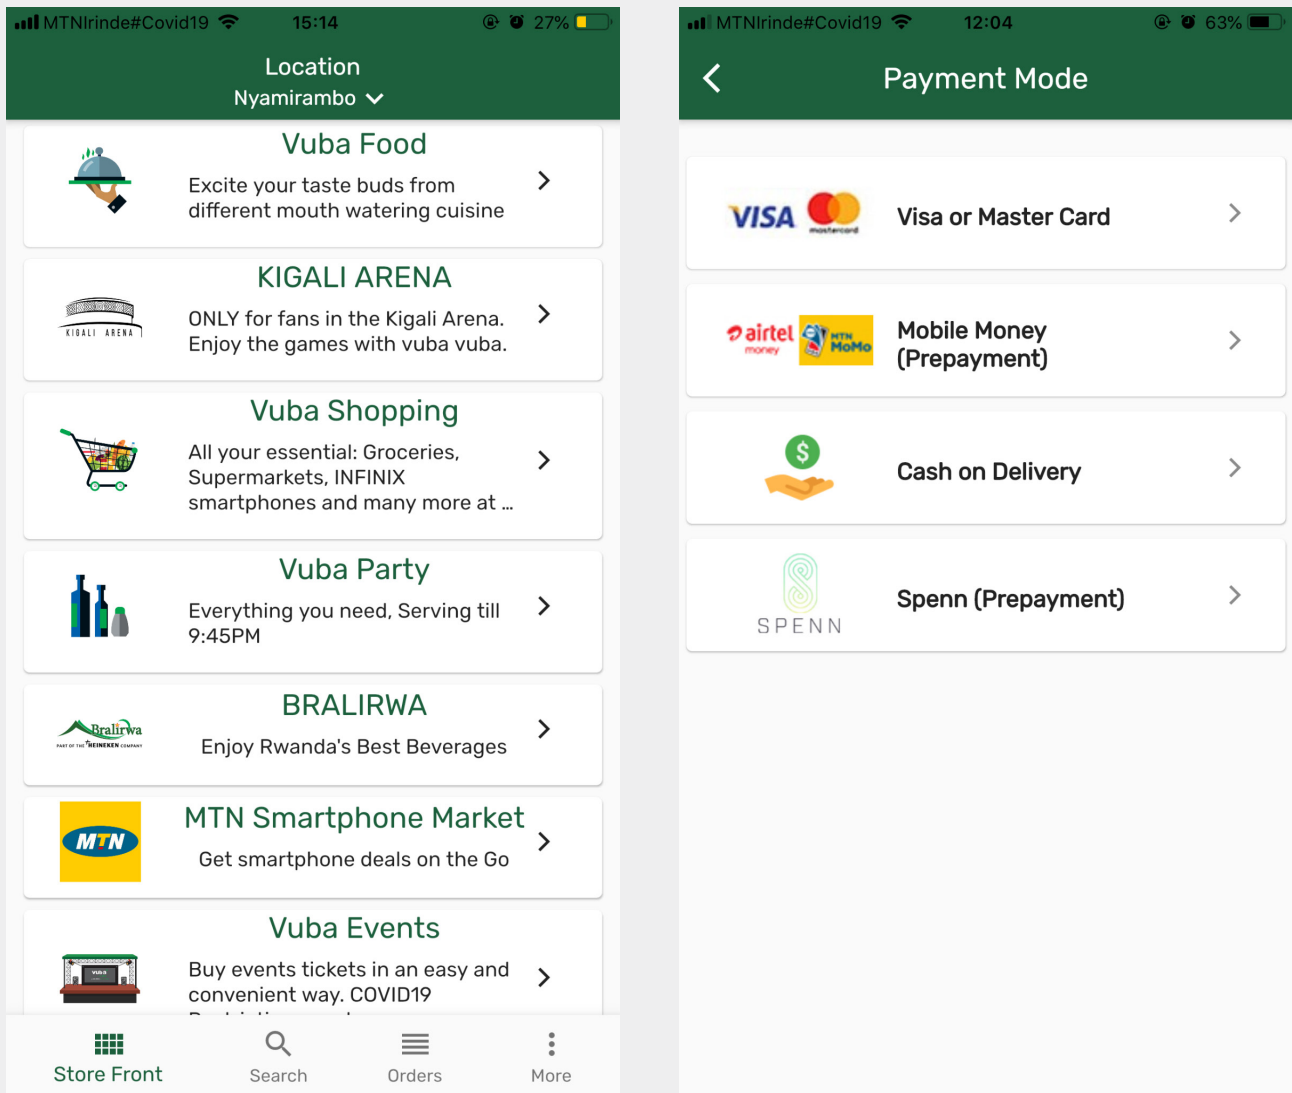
MTNIrinde#Covid19 15:14 27%

Location
Nyamirambo

Vuba Food
Excite your taste buds from different mouth watering cuisine

KIGALI ARENA
KIGALI ARENA
ONLY for fans in the Kigali Arena. Enjoy the games with vuba vuba.

Vuba Shopping
All your essential: Groceries, Supermarkets, INFINIX smartphones and many more at ...

Vuba Party
Everything you need, Serving till 9:45PM

BRALIRWA
Bralirwa
PART OF THE HEINEKEN COMPANY
Enjoy Rwanda's Best Beverages

MTN Smartphone Market
MTN
Get smartphone deals on the Go

Vuba Events
vuba
Buy events tickets in an easy and convenient way. COVID19
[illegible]

Store Front Search Orders More

MTNIrinde#Covid19 12:04 63%

Payment Mode

VISA mastercard
Visa or Master Card

airtel money MTN MoMo
Mobile Money (Prepayment)

$
Cash on Delivery

SPENN
Spenn (Prepayment)